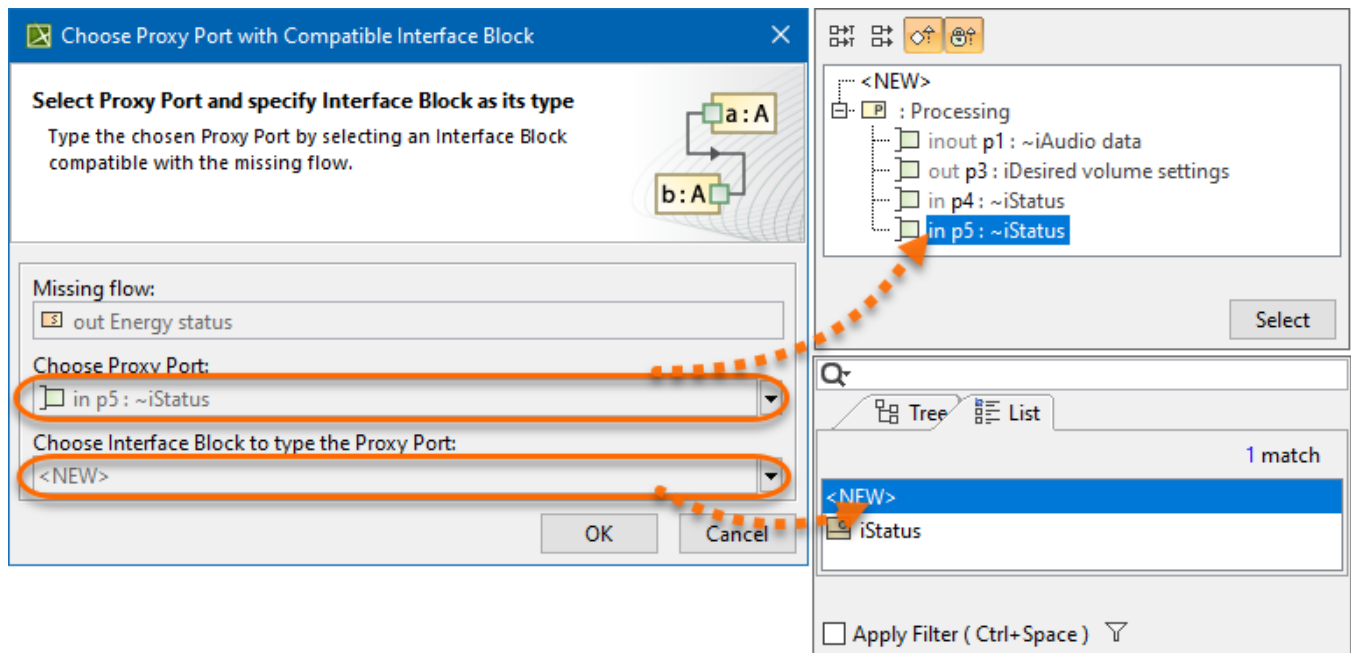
Choose Proxy Port with Compatible Interface Block

Select Proxy Port and specify Interface Block as its type

Type the chosen Proxy Port by selecting an Interface Block compatible with the missing flow.

a : A

b : A

Missing flow:

out Energy status

Choose Proxy Port:

in p5 : ~iStatus

Choose Interface Block to type the Proxy Port:

<NEW>

OK

Cancel

<NEW>

: Processing

inout p1 : ~iAudio data

out p3 : iDesired volume settings

in p4 : ~iStatus

in p5 : ~iStatus

Select

Tree

List

1 match

<NEW>

iStatus

Apply Filter ( Ctrl+Space )